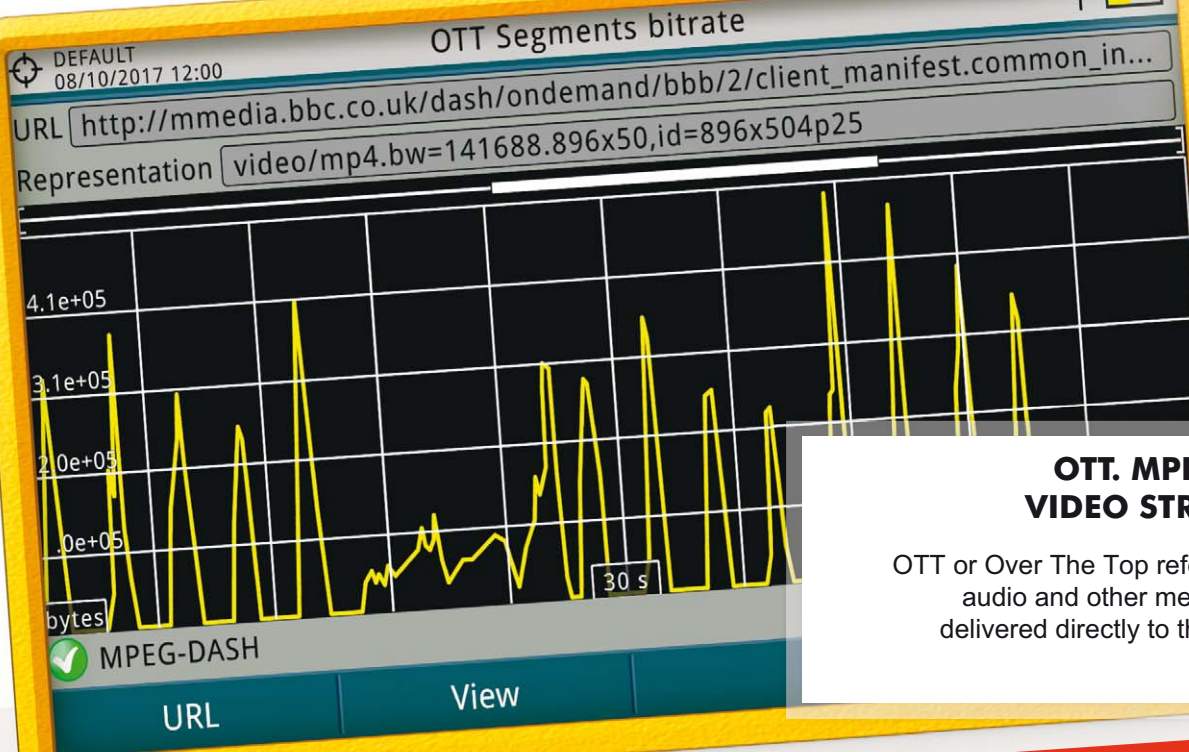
DEFAULT
08/10/2017 12:00

OTT Segments bitrate

http://mmedia.bbc.co.uk/dash/ondemand/bbb/2/client_manifest.common_in...

URL http://mmedia.bbc.co.uk/dash/ondemand/bbb/2/client_manifest.common_in...

Representation video/mp4.bw=141688.896x50,id=896x504p25

4.1e+05

3.1e+05

2.0e+05

.0e+05

bytes

30 s

MPEG-DASH

URL

View

OTT. MP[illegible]
VIDEO STR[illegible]

OTT or Over The Top ref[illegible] audio and other me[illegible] delivered directly to th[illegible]